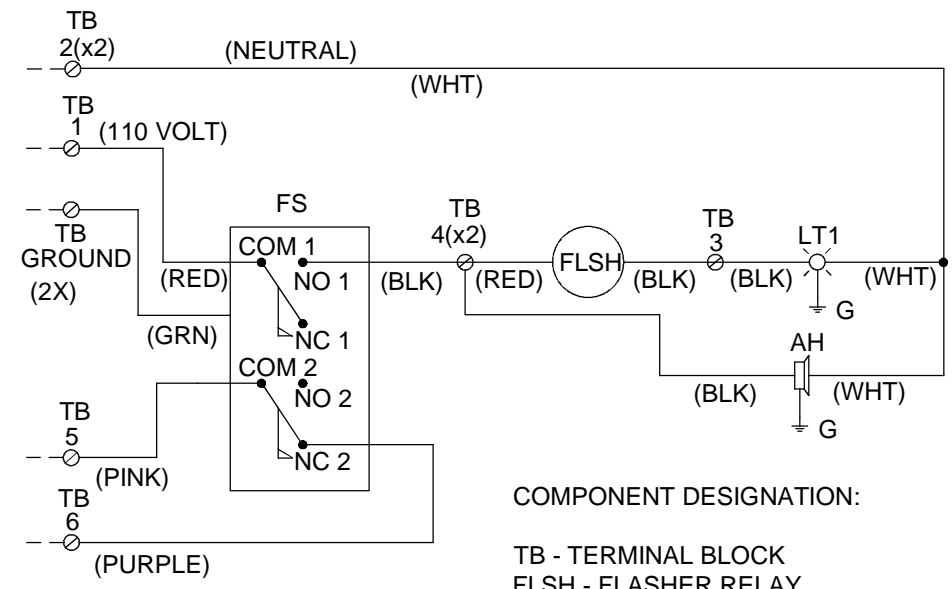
TB
2(x2)
(NEUTRAL)
(WHT)
TB
1
(110 VOLT)
FS
TB
GROUND
(2X)
COM 1
NO 1
NC 1
(RED)
(GRN)
COM 2
NO 2
NC 2
TB
4(x2)
(BLK)
(RED)
FLSH
(BLK)
TB
3
(BLK)
LT1
(WHT)
G
AH
(BLK)
(WHT)
G
TB
5
(PINK)
TB
6
(PURPLE)

COMPONENT DESIGNATION:

TB - TERMINAL BLOCK
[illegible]